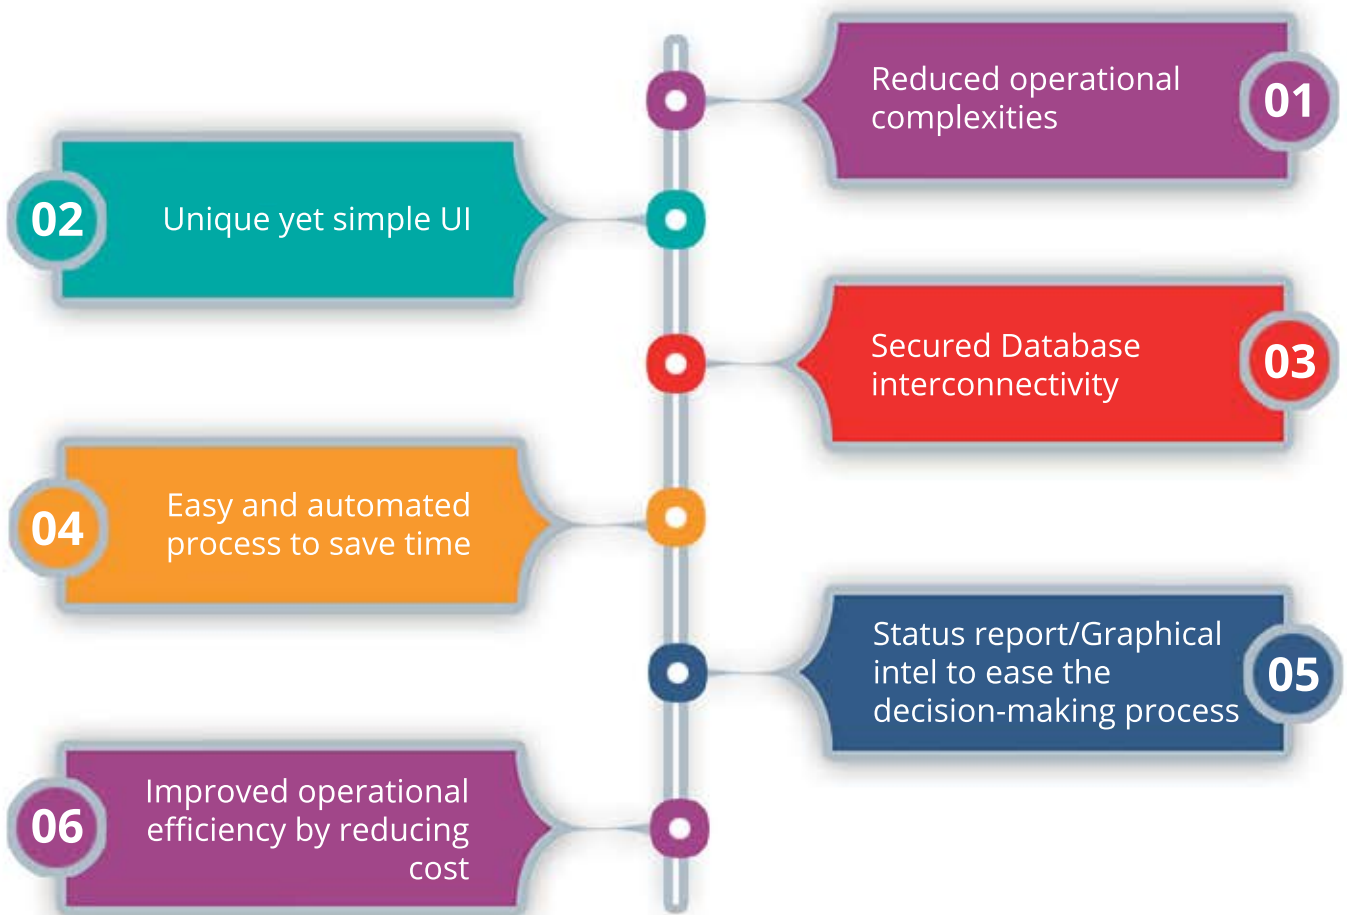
Reduced operational complexities
01

02
Unique yet simple UI

Secured Database interconnectivity
03

04
Easy and automated process to save time

Status report/Graphical intel to ease the decision-making process
05

06
Improved operational efficiency by reducing cost